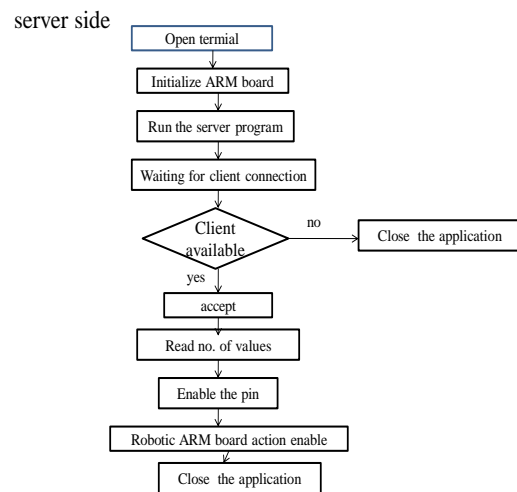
server side

Open termial

Initialize ARM board

Run the server program

Waiting for client connection

Client available

no

Close the application

yes

accept

Read no. of values

Enable the pin

Robotic ARM board action enable

Close the application